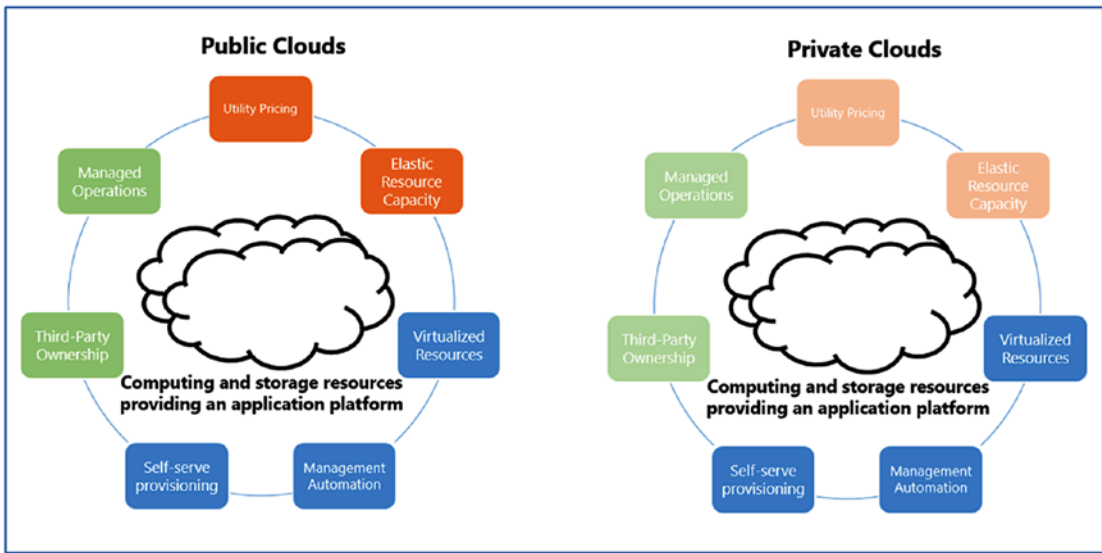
Public Clouds

Utility Pricing

Elastic Resource Capacity

Managed Operations

Third-Party Ownership

Virtualized Resources

Computing and storage resources providing an application platform

Self-serve provisioning

Management Automation

Private Clouds

Utility Pricing

Elastic Resource Capacity

Managed Operations

Third-Party Ownership

Virtualized Resources

Computing and storage resources providing an application platform

Self-serve provisioning

Management Automation